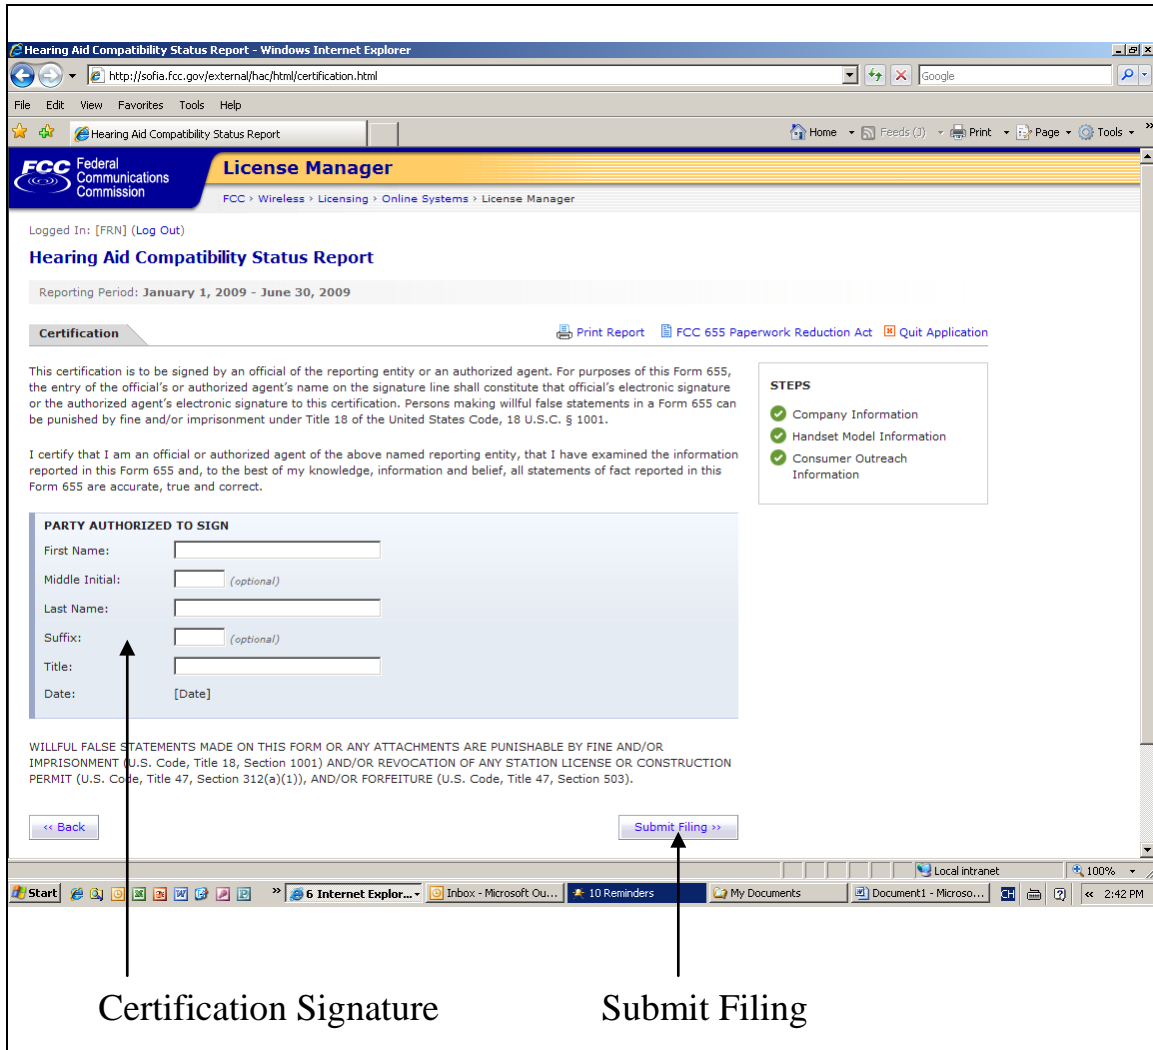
Hearing Aid Compatibility Status Report - Windows Internet Explorer

http://sofia.fcc.gov/external/hac/html/certification.html

Google

File Edit View Favorites Tools Help

Hearing Aid Compatibility Status Report

Home Feeds (J) Print Page Tools

FCC Federal Communications Commission

License Manager

FCC › Wireless › Licensing › Online Systems › License Manager

Logged In: [FRN] (Log Out)

Hearing Aid Compatibility Status Report

Reporting Period: January 1, 2009 - June 30, 2009

Certification

Print Report FCC 655 Paperwork Reduction Act Quit Application

This certification is to be signed by an official of the reporting entity or an authorized agent. For purposes of this Form 655, the entry of the official's or authorized agent's name on the signature line shall constitute that official's electronic signature or the authorized agent's electronic signature to this certification. Persons making willful false statements in a Form 655 can be punished by fine and/or imprisonment under Title 18 of the United States Code, 18 U.S.C. § 1001.

I certify that I am an official or authorized agent of the above named reporting entity, that I have examined the information reported in this Form 655 and, to the best of my knowledge, information and belief, all statements of fact reported in this Form 655 are accurate, true and correct.

STEPS

Company Information

Handset Model Information

Consumer Outreach Information

PARTY AUTHORIZED TO SIGN

First Name:

Middle Initial: (optional)

Last Name:

Suffix: (optional)

Title:

Date: [Date]

WILLFUL FALSE STATEMENTS MADE ON THIS FORM OR ANY ATTACHMENTS ARE PUNISHABLE BY FINE AND/OR IMPRISONMENT (U.S. Code, Title 18, Section 1001) AND/OR REVOCATION OF ANY STATION LICENSE OR CONSTRUCTION PERMIT (U.S. Code, Title 47, Section 312(a)(1)), AND/OR FORFEITURE (U.S. Code, Title 47, Section 503).

‹‹ Back

Submit Filing ››

Local intranet 100%

Start 6 Internet Explor... Inbox - Microsoft Ou... 10 Reminders My Documents Document1 - Microso... 2:42 PM

Certification Signature

Submit Filing